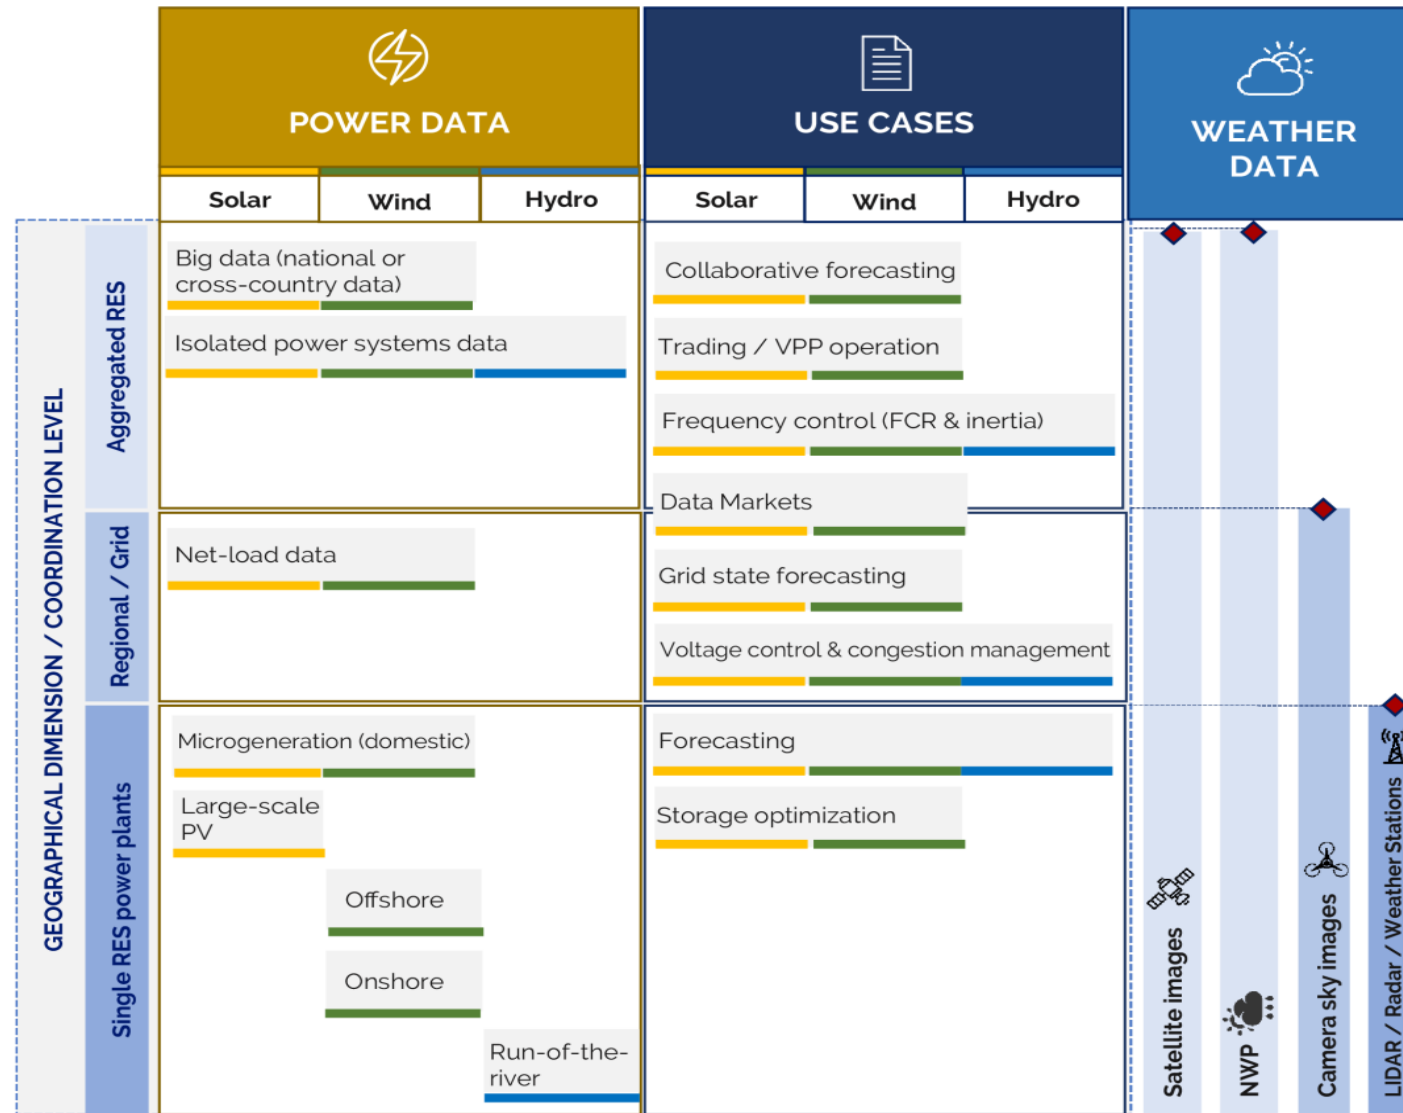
POWER DATA

USE CASES

WEATHER DATA

| Solar | Wind | Hydro |
|---|---|---|

| Solar | Wind | Hydro |
|---|---|---|

GEOGRAPHICAL DIMENSION / COORDINATION LEVEL

Aggregated RES

Big data (national or cross-country data)

Isolated power systems data

Collaborative forecasting

Trading / VPP operation

Frequency control (FCR & inertia)

Data Markets

Regional / Grid

Net-load data

Grid state forecasting

Voltage control & congestion management

Single RES power plants

Microgeneration (domestic)

Large-scale PV

Offshore

Onshore

Run-of-the-river

Forecasting

Storage optimization

Satellite images

NWP

Camera sky images

LIDAR / Radar / Weather Stations